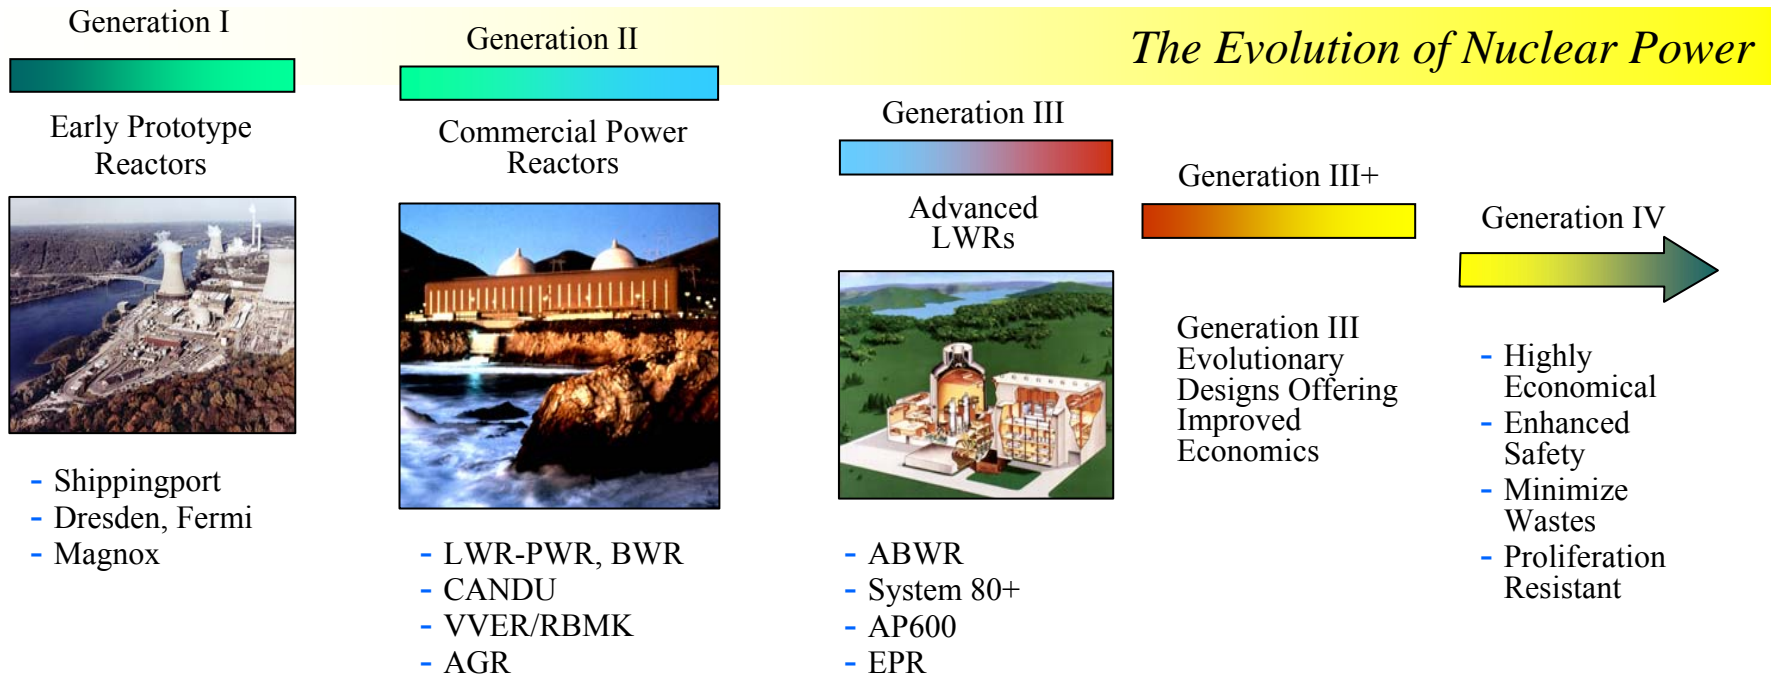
The Evolution of Nuclear Power

Generation I

Early Prototype Reactors

- Shippingport
- Dresden, Fermi
- Magnox

Generation II

Commercial Power Reactors

- LWR-PWR, BWR
- CANDU
- VVER/RBMK
- AGR

Generation III

Advanced LWRs

- ABWR
- System 80+
- AP600
- EPR

Generation III+

Generation III Evolutionary Designs Offering Improved Economics

Generation IV

- Highly Economical
- Enhanced Safety
- Minimize Wastes
- Proliferation Resistant